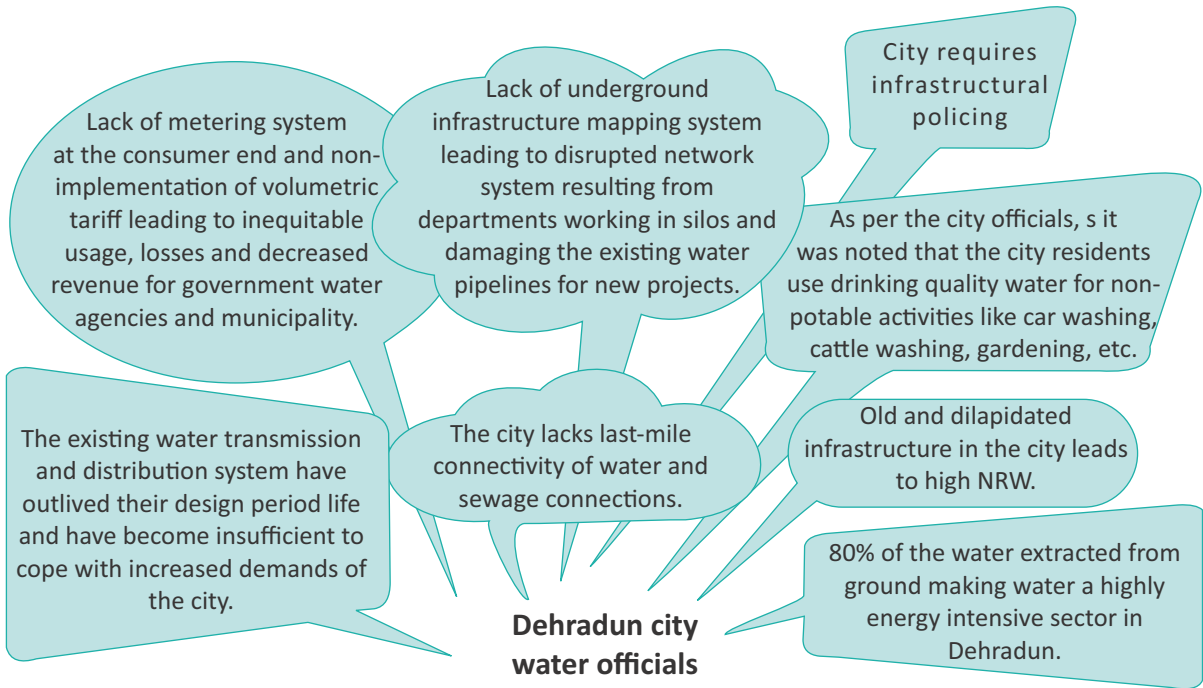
Lack of metering system at the consumer end and non-implementation of volumetric tariff leading to inequitable usage, losses and decreased revenue for government water agencies and municipality.

Lack of underground infrastructure mapping system leading to disrupted network system resulting from departments working in silos and damaging the existing water pipelines for new projects.

City requires infrastructural policing

As per the city officials, s it was noted that the city residents use drinking quality water for non-potable activities like car washing, cattle washing, gardening, etc.

The existing water transmission and distribution system have outlived their design period life and have become insufficient to cope with increased demands of the city.

The city lacks last-mile connectivity of water and sewage connections.

Old and dilapidated infrastructure in the city leads to high NRW.

80% of the water extracted from ground making water a highly energy intensive sector in Dehradun.

Dehradun city water officials